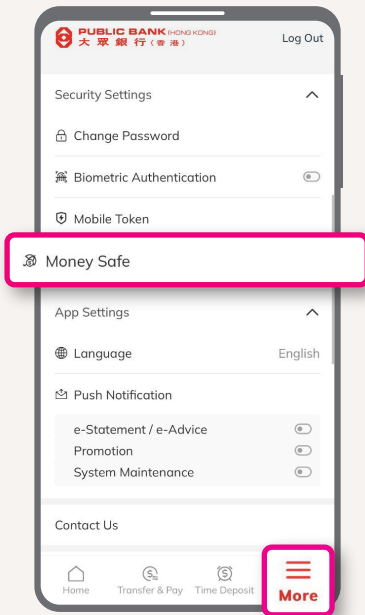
PUBLIC BANK (HONG KONG)
大眾銀行（香港）

Log Out

Security Settings

Change Password

Biometric Authentication

Mobile Token

Money Safe

App Settings

Language

English

Push Notification

e-Statement / e-Advice

Promotion

System Maintenance

Contact Us

Home

Transfer & Pay

Time Deposit

More